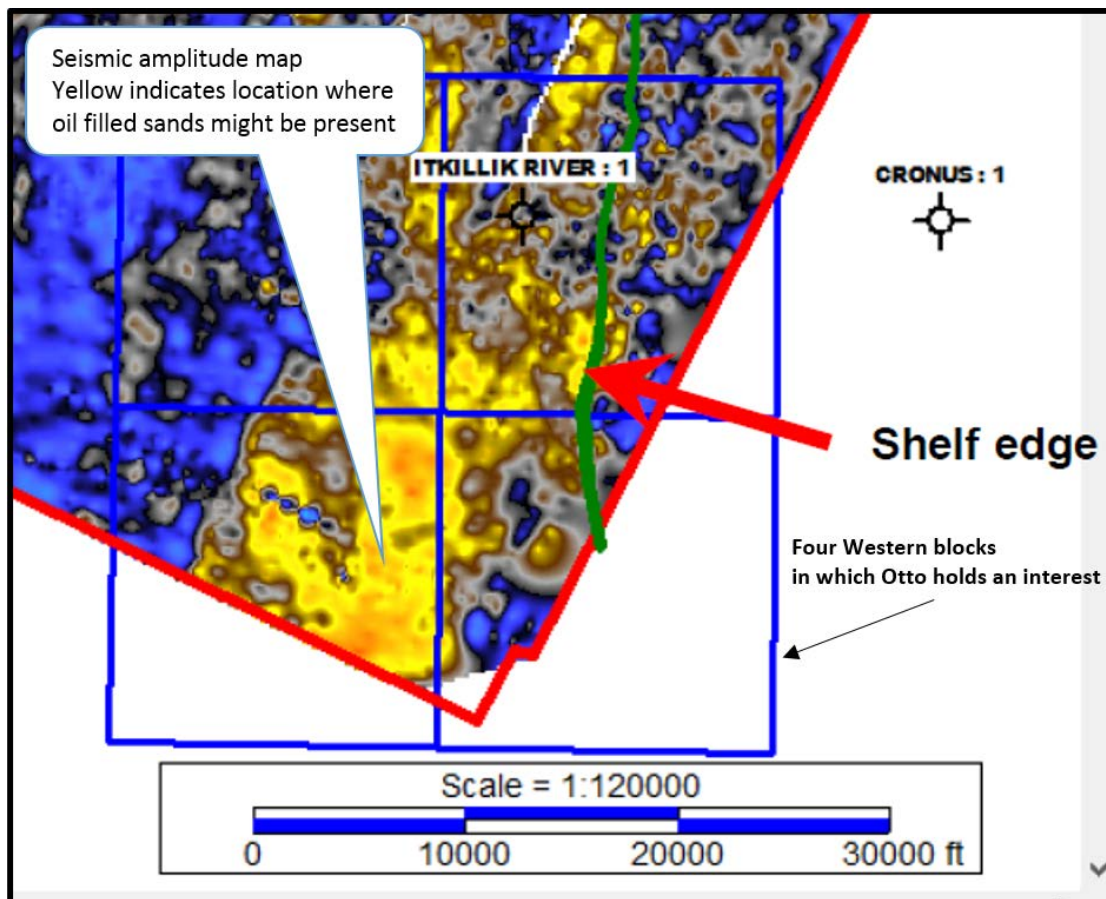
Seismic amplitude map
Yellow indicates location where oil filled sands might be present

ITKILLIK RIVER : 1

CRONUS : 1

Shelf edge

Four Western blocks in which Otto holds an interest

Scale = 1:120000

0 10000 20000 30000 ft